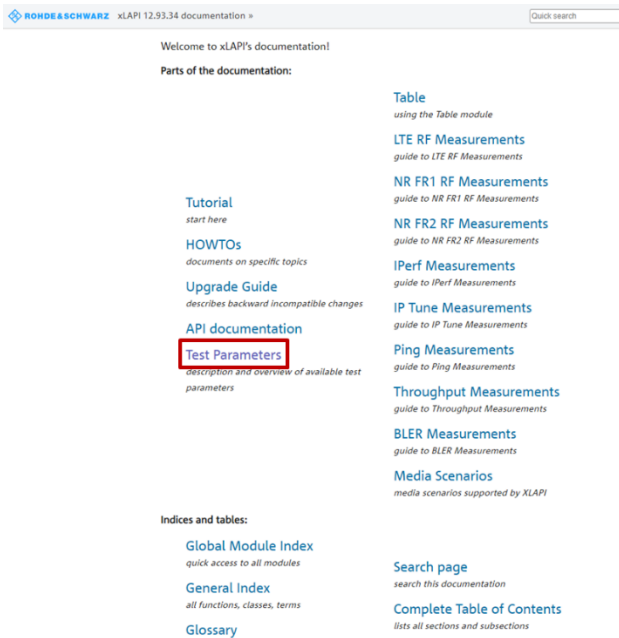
ROHDE&SCHWARZ xLAPI 12.93.34 documentation »

Quick search

Welcome to xLAPI's documentation!

Parts of the documentation:

Tutorial
start here

HOWTOs
documents on specific topics

Upgrade Guide
describes backward incompatible changes

API documentation

Test Parameters
description and overview of available test parameters

Table
using the Table module

LTE RF Measurements
guide to LTE RF Measurements

NR FR1 RF Measurements
guide to NR FR1 RF Measurements

NR FR2 RF Measurements
guide to NR FR2 RF Measurements

IPerf Measurements
guide to IPerf Measurements

IP Tune Measurements
guide to IP Tune Measurements

Ping Measurements
guide to Ping Measurements

Throughput Measurements
guide to Throughput Measurements

BLER Measurements
guide to BLER Measurements

Media Scenarios
media scenarios supported by XLAPI

Indices and tables:

Global Module Index
quick access to all modules

General Index
all functions, classes, terms

Glossary

Search page
search this documentation

Complete Table of Contents
lists all sections and subsections